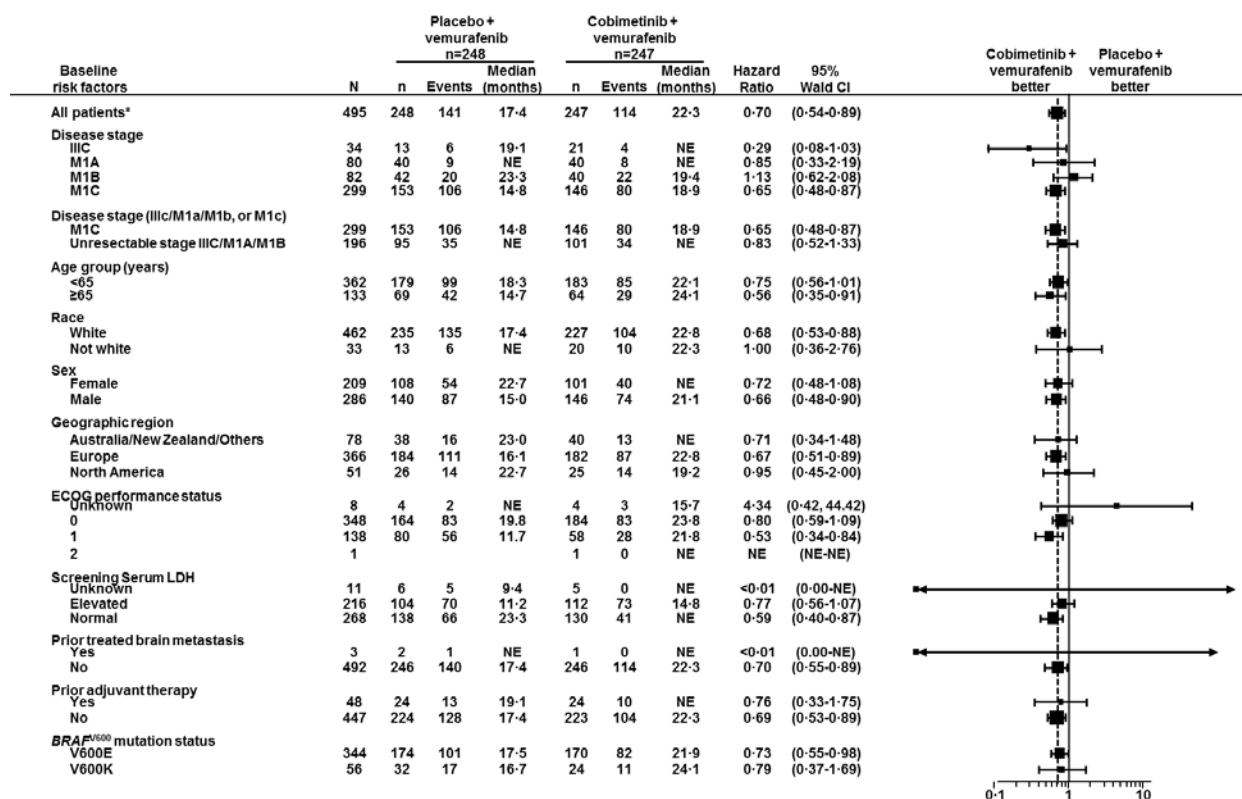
| Baseline risk factors | N | Placebo + vemurafenib n=248 n | Events | Median (months) | Cobimetinib + vemurafenib n=247 n | Events | Median (months) | Hazard Ratio | 95% Wald CI |
|---|---|---|---|---|---|---|---|---|---|
| All patients* | 495 | 248 | 141 | 17·4 | 247 | 114 | 22·3 | 0·70 | (0·54-0·89) |
| Disease stage | | | | | | | | | |
| IIIC | 34 | 13 | 6 | 19·1 | 21 | 4 | NE | 0·29 | (0·08-1·03) |
| M1A | 80 | 40 | 9 | NE | 40 | 8 | NE | 0·85 | (0·33-2·19) |
| M1B | 82 | 42 | 20 | 23·3 | 40 | 22 | 19·4 | 1·13 | (0·62-2·08) |
| M1C | 299 | 153 | 106 | 14·8 | 146 | 80 | 18·9 | 0·65 | (0·48-0·87) |
| Disease stage (IIIc/M1a/M1b, or M1c) | | | | | | | | | |
| M1C | 299 | 153 | 106 | 14·8 | 146 | 80 | 18·9 | 0·65 | (0·48-0·87) |
| Unresectable stage IIIC/M1A/M1B | 196 | 95 | 35 | NE | 101 | 34 | NE | 0·83 | (0·52-1·33) |
| Age group (years) | | | | | | | | | |
| <65 | 362 | 179 | 99 | 18·3 | 183 | 85 | 22·1 | 0·75 | (0·56-1·01) |
| ≥65 | 133 | 69 | 42 | 14·7 | 64 | 29 | 24·1 | 0·56 | (0·35-0·91) |
| Race | | | | | | | | | |
| White | 462 | 235 | 135 | 17·4 | 227 | 104 | 22·8 | 0·68 | (0·53-0·88) |
| Not white | 33 | 13 | 6 | NE | 20 | 10 | 22·3 | 1·00 | (0·36-2·76) |
| Sex | | | | | | | | | |
| Female | 209 | 108 | 54 | 22·7 | 101 | 40 | NE | 0·72 | (0·48-1·08) |
| Male | 286 | 140 | 87 | 15·0 | 146 | 74 | 21·1 | 0·66 | (0·48-0·90) |
| Geographic region | | | | | | | | | |
| Australia/New Zealand/Others | 78 | 38 | 16 | 23·0 | 40 | 13 | NE | 0·71 | (0·34-1·48) |
| Europe | 366 | 184 | 111 | 16·1 | 182 | 87 | 22·8 | 0·67 | (0·51-0·89) |
| North America | 51 | 26 | 14 | 22·7 | 25 | 14 | 19·2 | 0·95 | (0·45-2·00) |
| ECOG performance status | | | | | | | | | |
| Unknown | 8 | 4 | 2 | NE | 4 | 3 | 15·7 | 4·34 | (0·42, 44.42) |
| 0 | 348 | 164 | 83 | 19.8 | 184 | 83 | 23·8 | 0·80 | (0·59-1·09) |
| 1 | 138 | 80 | 56 | 11.7 | 58 | 28 | 21·8 | 0·53 | (0·34-0·84) |
| 2 | 1 | | | | 1 | 0 | NE | NE | (NE-NE) |
| Screening Serum LDH | | | | | | | | | |
| Unknown | 11 | 6 | 5 | 9·4 | 5 | 0 | NE | <0·01 | (0·00-NE) |
| Elevated | 216 | 104 | 70 | 11·2 | 112 | 73 | 14·8 | 0·77 | (0·56-1·07) |
| Normal | 268 | 138 | 66 | 23·3 | 130 | 41 | NE | 0·59 | (0·40-0·87) |
| Prior treated brain metastasis | | | | | | | | | |
| Yes | 3 | 2 | 1 | NE | 1 | 0 | NE | <0·01 | (0.00-NE) |
| No | 492 | 246 | 140 | 17·4 | 246 | 114 | 22·3 | 0·70 | (0·55-0·89) |
| Prior adjuvant therapy | | | | | | | | | |
| Yes | 48 | 24 | 13 | 19·1 | 24 | 10 | NE | 0·76 | (0·33-1·75) |
| No | 447 | 224 | 128 | 17·4 | 223 | 104 | 22·3 | 0·69 | (0·53-0·89) |
| $BRAF^{V600}$ mutation status | | | | | | | | | |
| V600E | 344 | 174 | 101 | 17·5 | 170 | 82 | 21·9 | 0·73 | (0·55-0·98) |
| V600K | 56 | 32 | 17 | 16·7 | 24 | 11 | 24·1 | 0·79 | (0·37-1·69) |

Cobimetinib + vemurafenib better
Placebo + vemurafenib better

0·1 1 10